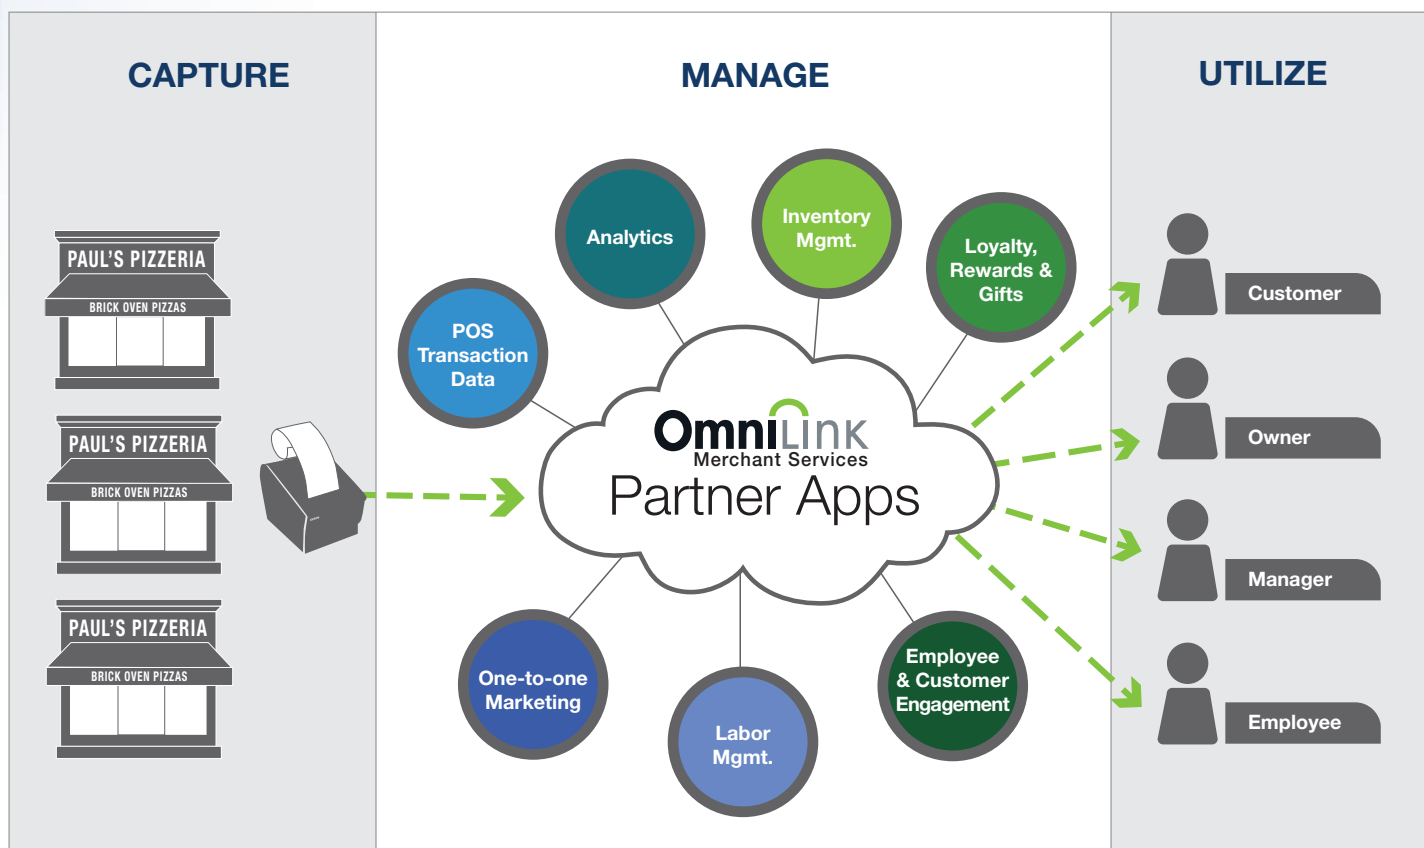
CAPTURE

PAUL'S PIZZERIA
BRICK OVEN PIZZAS

PAUL'S PIZZERIA
BRICK OVEN PIZZAS

PAUL'S PIZZERIA
BRICK OVEN PIZZAS

MANAGE

Analytics

Inventory Mgmt.

Loyalty, Rewards & Gifts

POS Transaction Data

OmniLink
Merchant Services
Partner Apps

One-to-one Marketing

Labor Mgmt.

Employee & Customer Engagement

UTILIZE

Customer

Owner

Manager

Employee